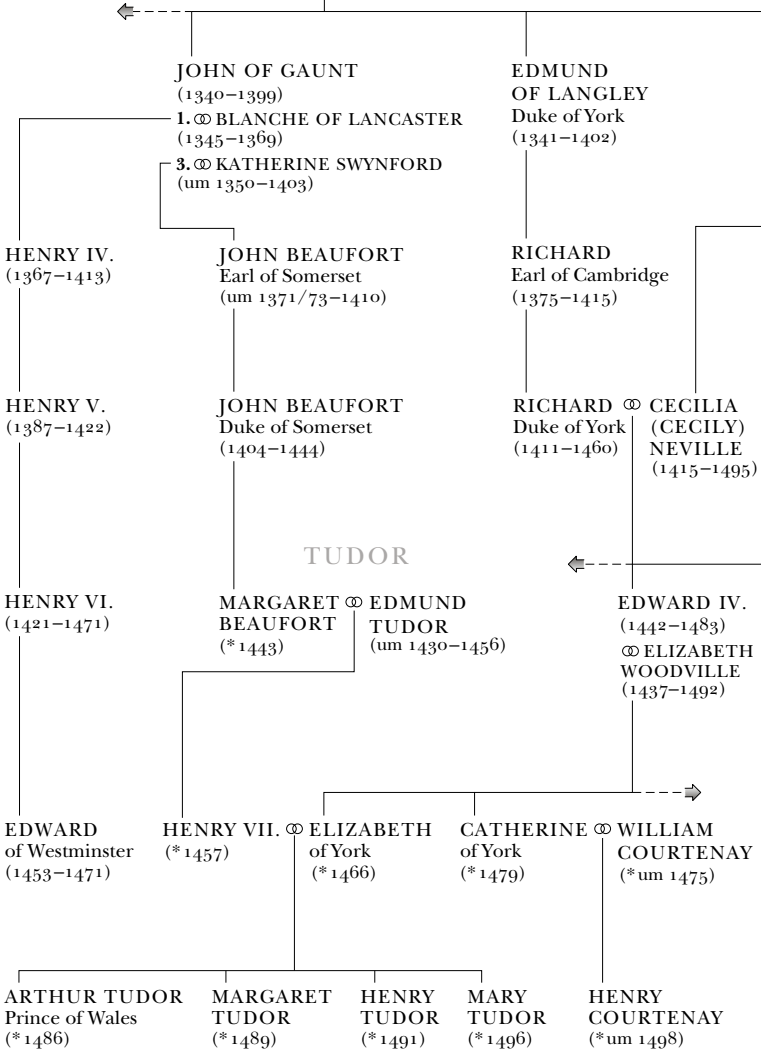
JOHN OF GAUNT
(1340–1399)
1. ⚭ BLANCHE OF LANCASTER
(1345–1369)
3. ⚭ KATHERINE SWYNFORD
(um 1350–1403)

EDMUND
OF LANGLEY
Duke of York
(1341–1402)

HENRY IV.
(1367–1413)

JOHN BEAUFORT
Earl of Somerset
(um 1371/73–1410)

RICHARD
Earl of Cambridge
(1375–1415)

HENRY V.
(1387–1422)

JOHN BEAUFORT
Duke of Somerset
(1404–1444)

RICHARD ⚭ CECILIA (CECILY) NEVILLE
Duke of York
(1411–1460) (1415–1495)

TUDOR

HENRY VI.
(1421–1471)

MARGARET ⚭ EDMUND
BEAUFORT TUDOR
(*1443) (um 1430–1456)

EDWARD IV.
(1442–1483)
⚭ ELIZABETH
WOODVILLE
(1437–1492)

EDWARD
of Westminster
(1453–1471)

HENRY VII. ⚭ ELIZABETH
(*1457) of York
(*1466)

CATHERINE ⚭ WILLIAM
of York COURTENAY
(*1479) (*um 1475)

ARTHUR TUDOR
Prince of Wales
(*1486)

MARGARET
TUDOR
(*1489)

HENRY
TUDOR
(*1491)

MARY
TUDOR
(*1496)

HENRY
COURTENAY
(*um 1498)